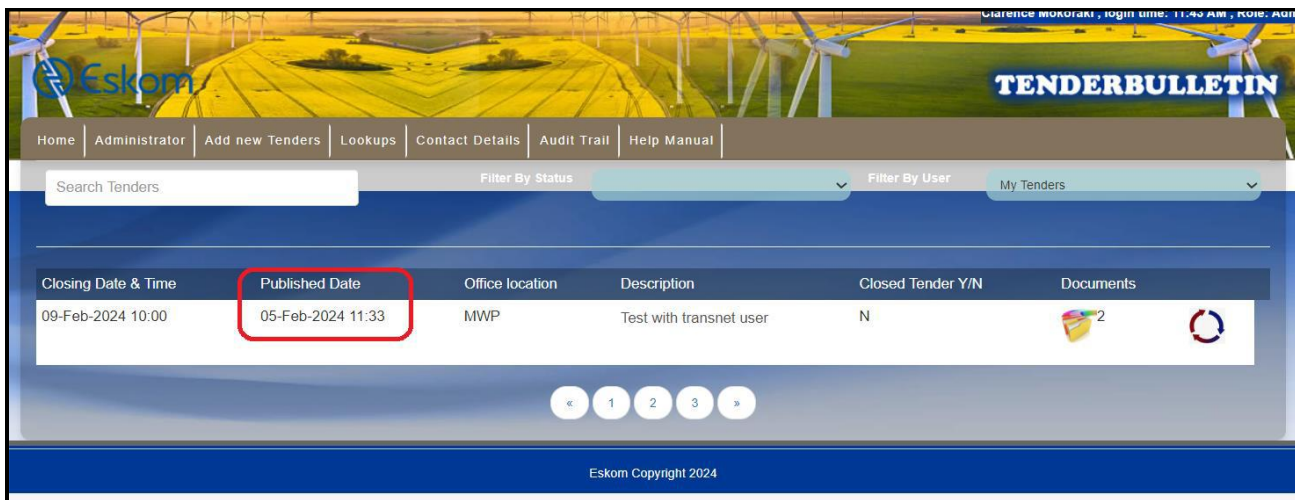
Clarence Mokoraki , login time: 11:43 AM , Role: Adr

Eskom

TENDERBULLETIN

Home | Administrator | Add new Tenders | Lookups | Contact Details | Audit Trail | Help Manual

Search Tenders

Filter By Status

Filter By User

My Tenders

| Closing Date & Time | Published Date | Office location | Description | Closed Tender Y/N | Documents |
|---|---|---|---|---|---|
| 09-Feb-2024 10:00 | 05-Feb-2024 11:33 | MWP | Test with transnet user | N | 2 |

« 1 2 3 »

Eskom Copyright 2024